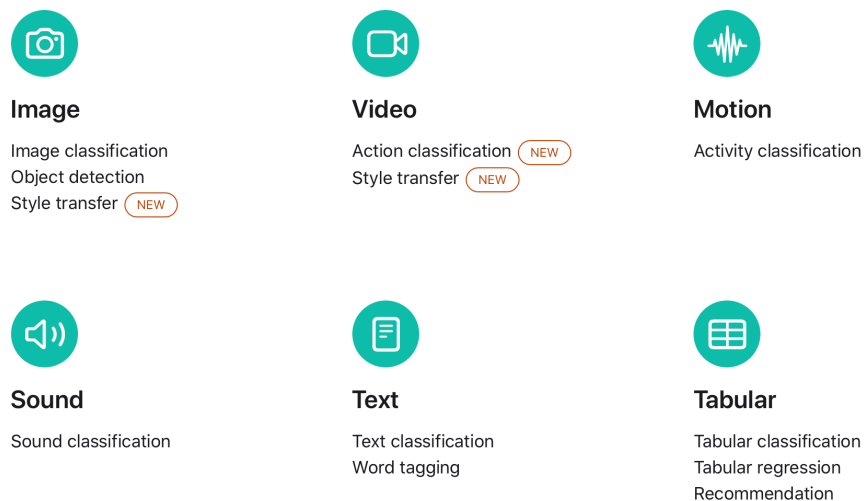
Image

Image classification
Object detection
Style transfer NEW

Video

Action classification NEW
Style transfer NEW

Motion

Activity classification

Sound

Sound classification

Text

Text classification
Word tagging

Tabular

Tabular classification
Tabular regression
Recommendation